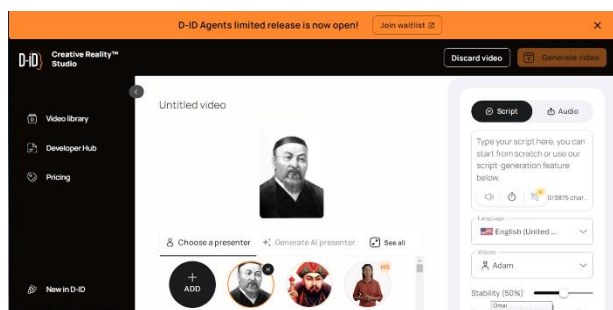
D-ID Agents limited release is now open! Join waitlist

D-ID Creative Reality™ Studio

Discard video

Generate video

Video library

Developer Hub

Pricing

New in D-ID

Untitled video

Choose a presenter

Generate AI presenter

See all

ADD

HQ

Script

Audio

Type your script here, you can start from scratch or use our script-generation feature below.

0/3875 char...

Language

English (United ...

Voices

Adam

Stability (50%)

Omar